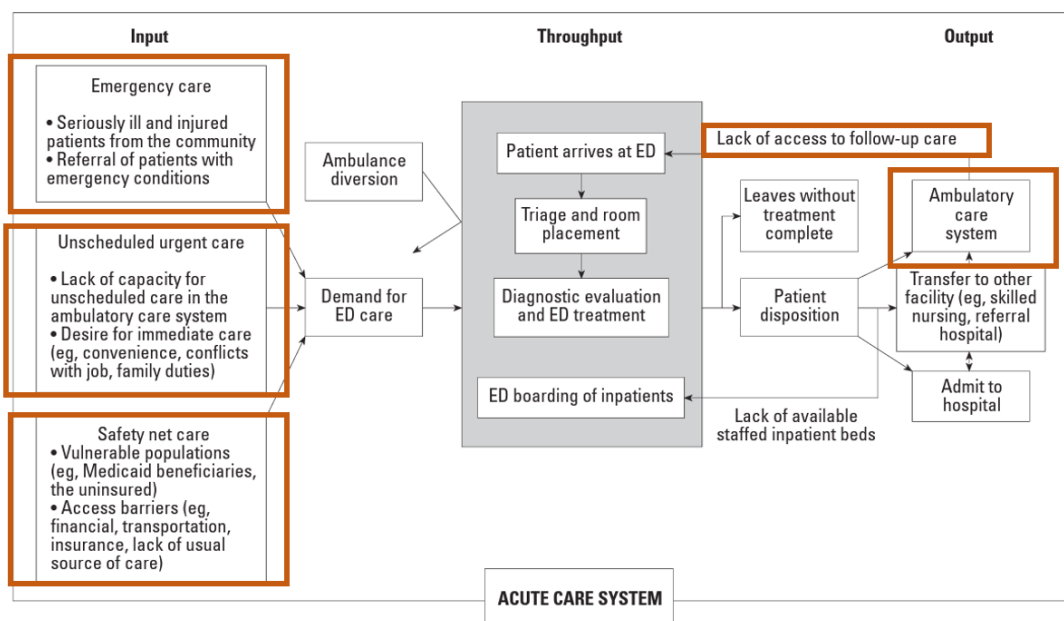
Input

Throughput

Output

Emergency care

• Seriously ill and injured patients from the community
• Referral of patients with emergency conditions

Unscheduled urgent care

• Lack of capacity for unscheduled care in the ambulatory care system
• Desire for immediate care (eg, convenience, conflicts with job, family duties)

Safety net care
• Vulnerable populations (eg, Medicaid beneficiaries, the uninsured)
• Access barriers (eg, financial, transportation, insurance, lack of usual source of care)

Ambulance diversion

Demand for ED care

Patient arrives at ED

Triage and room placement

Diagnostic evaluation and ED treatment

ED boarding of inpatients

Lack of access to follow-up care

Leaves without treatment complete

Patient disposition

Lack of available staffed inpatient beds

Ambulatory care system

Transfer to other facility (eg, skilled nursing, referral hospital)

Admit to hospital

ACUTE CARE SYSTEM